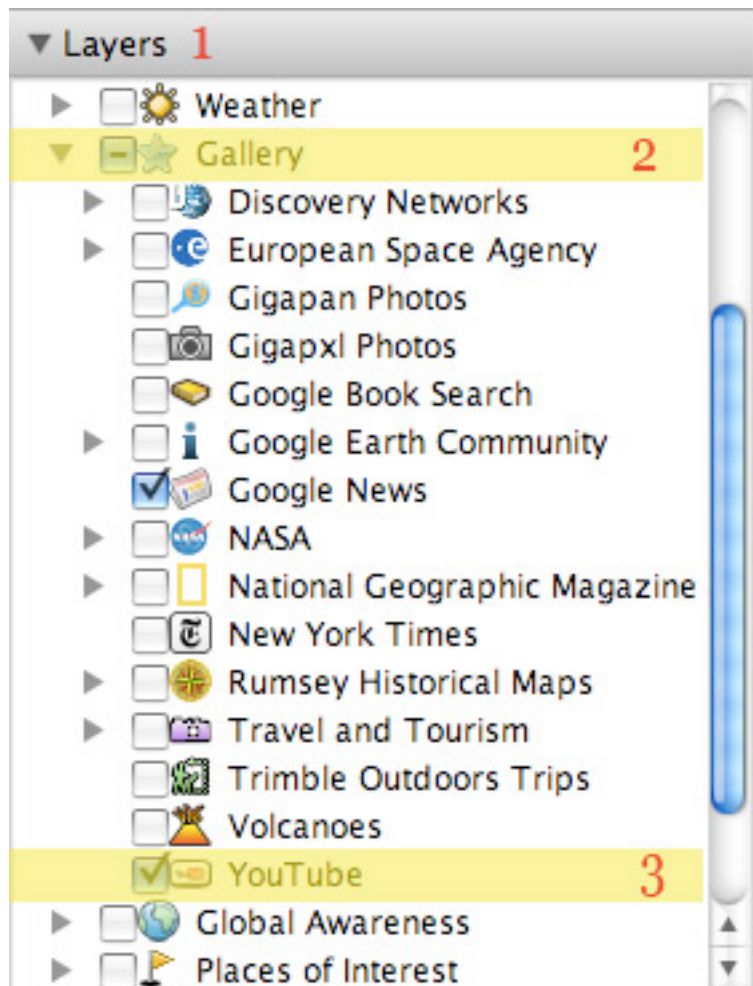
Layers 1

Weather

Gallery 2

Discovery Networks

European Space Agency

Gigapan Photos

Gigapxl Photos

Google Book Search

Google Earth Community

Google News

NASA

National Geographic Magazine

New York Times

Rumsey Historical Maps

Travel and Tourism

Trimble Outdoors Trips

Volcanoes

YouTube 3

Global Awareness

Places of Interest